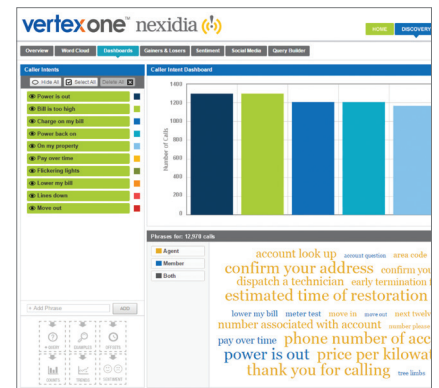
vertexone® nexidia

HOME DISCOVERY

Overview Word Cloud Dashboards Gainers & Losers Sentiment Social Media Query Builder

Caller Intents

Hide All Select All Delete All

Power is out
Bill is too high
Charge on my bill
Power back on
On my property
Pay over time
Flickering lights
Lower my bill
Lines down
Move out

+ Add Phrase ADD

Caller Intent Dashboard

1400
1200
1000
800
600
400
200
0

Number of Calls

Phrases for: 12,978 calls

Agent
Member
Both

account look up account question area code
confirm your address confirm you
dispatch a technician early termination
estimated time of restoration
lower my bill meter test move in move out next twelv
number associated with account number please
pay over time phone number of acc
power is out price per kilowat
thank you for calling tree limbs